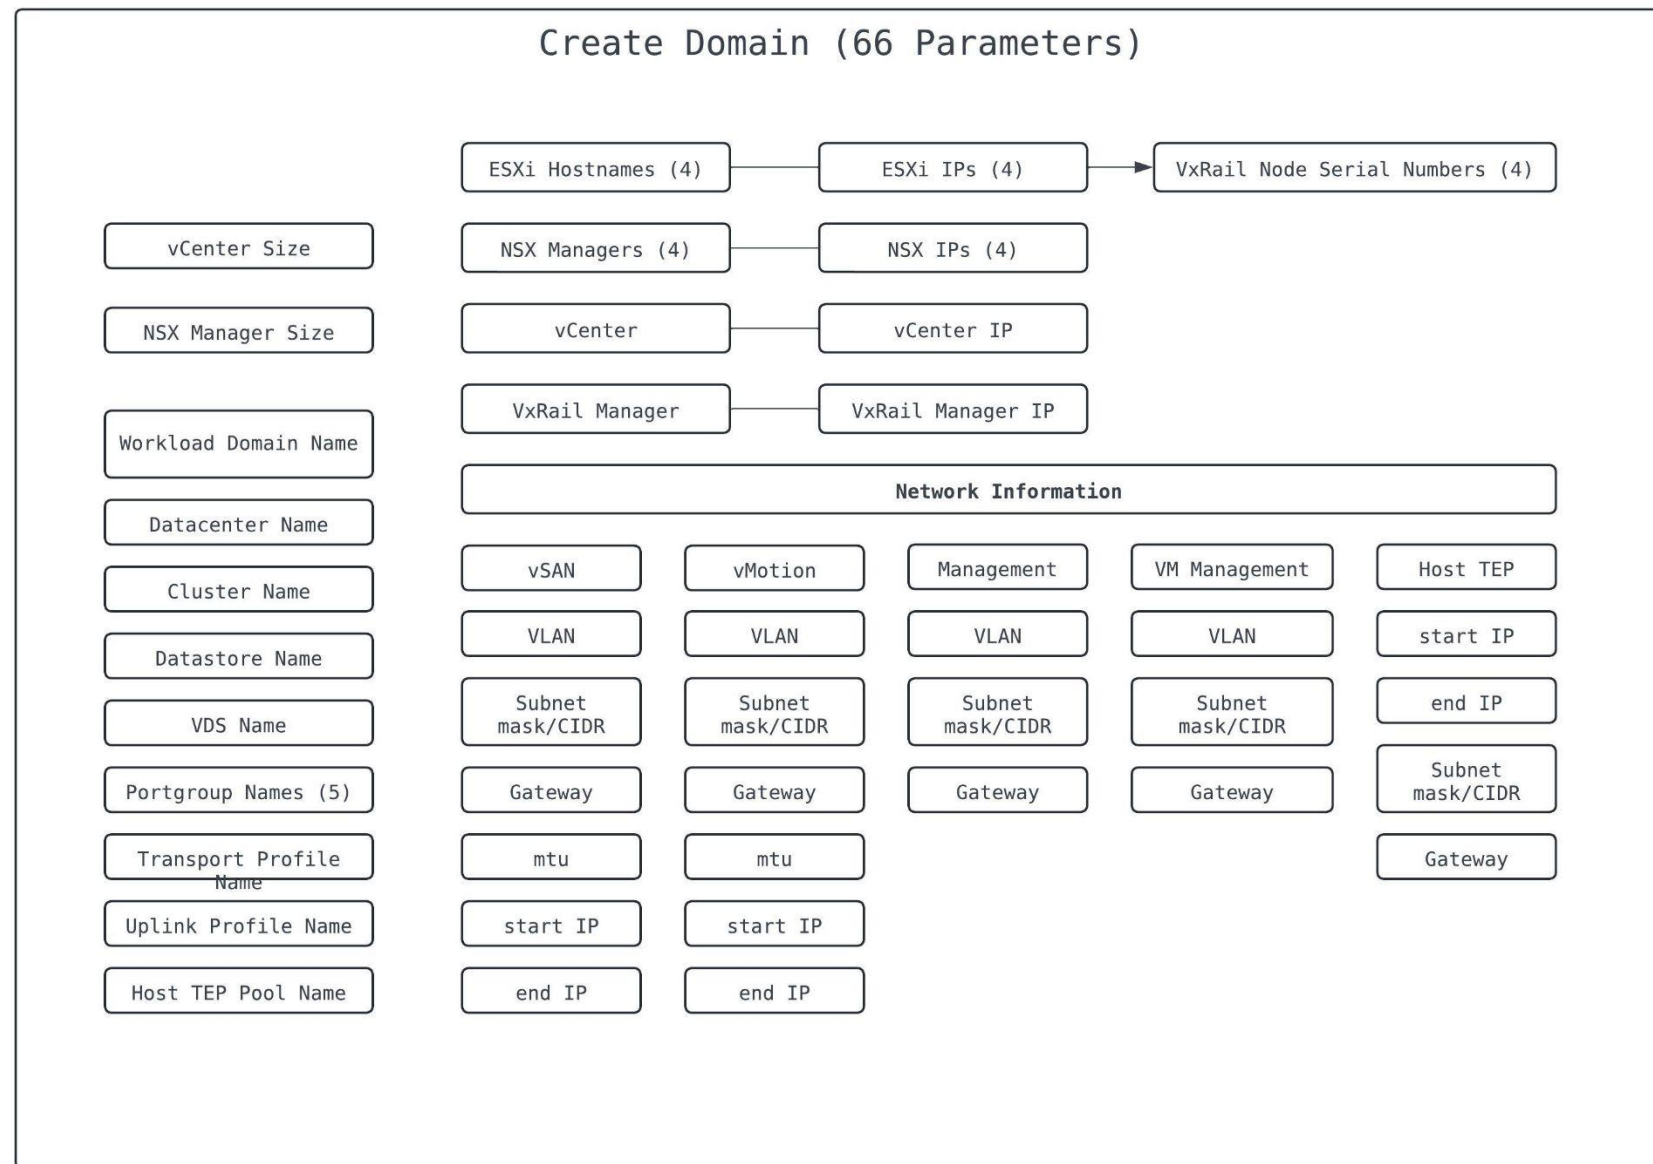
Create Domain (66 Parameters)

ESXi Hostnames (4)
ESXi IPs (4)
VxRail Node Serial Numbers (4)

vCenter Size
NSX Managers (4)
NSX IPs (4)

NSX Manager Size
vCenter
vCenter IP

VxRail Manager
VxRail Manager IP

Workload Domain Name
Datacenter Name
Cluster Name
Datastore Name
VDS Name
Portgroup Names (5)
Transport Profile Name
Uplink Profile Name
Host TEP Pool Name

Network Information

vSAN
VLAN
Subnet mask/CIDR
Gateway
mtu
start IP
end IP

vMotion
VLAN
Subnet mask/CIDR
Gateway
mtu
start IP
end IP

Management
VLAN
Subnet mask/CIDR
Gateway

VM Management
VLAN
Subnet mask/CIDR
Gateway

Host TEP
start IP
end IP
Subnet mask/CIDR
Gateway